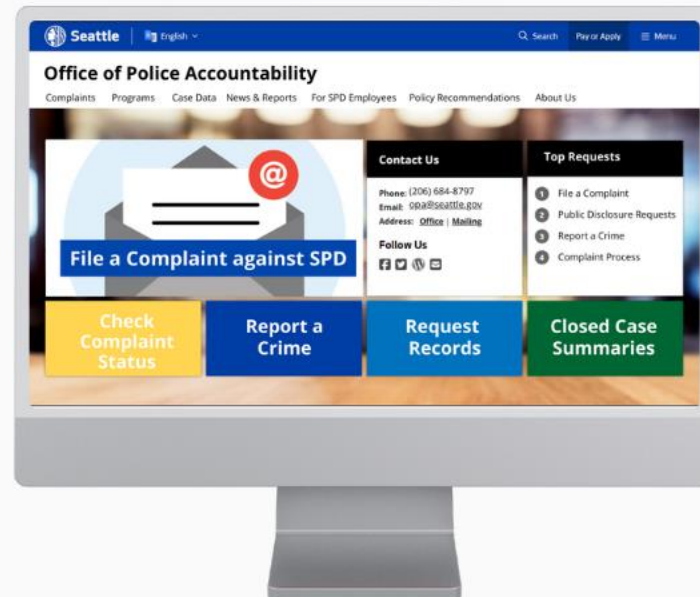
Seattle | English

Search | Pay or Apply | Menu

Office of Police Accountability

Complaints Programs Case Data News & Reports For SPD Employees Policy Recommendations About Us

@

File a Complaint against SPD

Contact Us

Phone: (206) 684-8797
Email: opa@seattle.gov
Address: Office | Mailing

Follow Us

Top Requests

1 File a Complaint
2 Public Disclosure Requests
3 Report a Crime
4 Complaint Process

Check Complaint Status

Report a Crime

Request Records

Closed Case Summaries